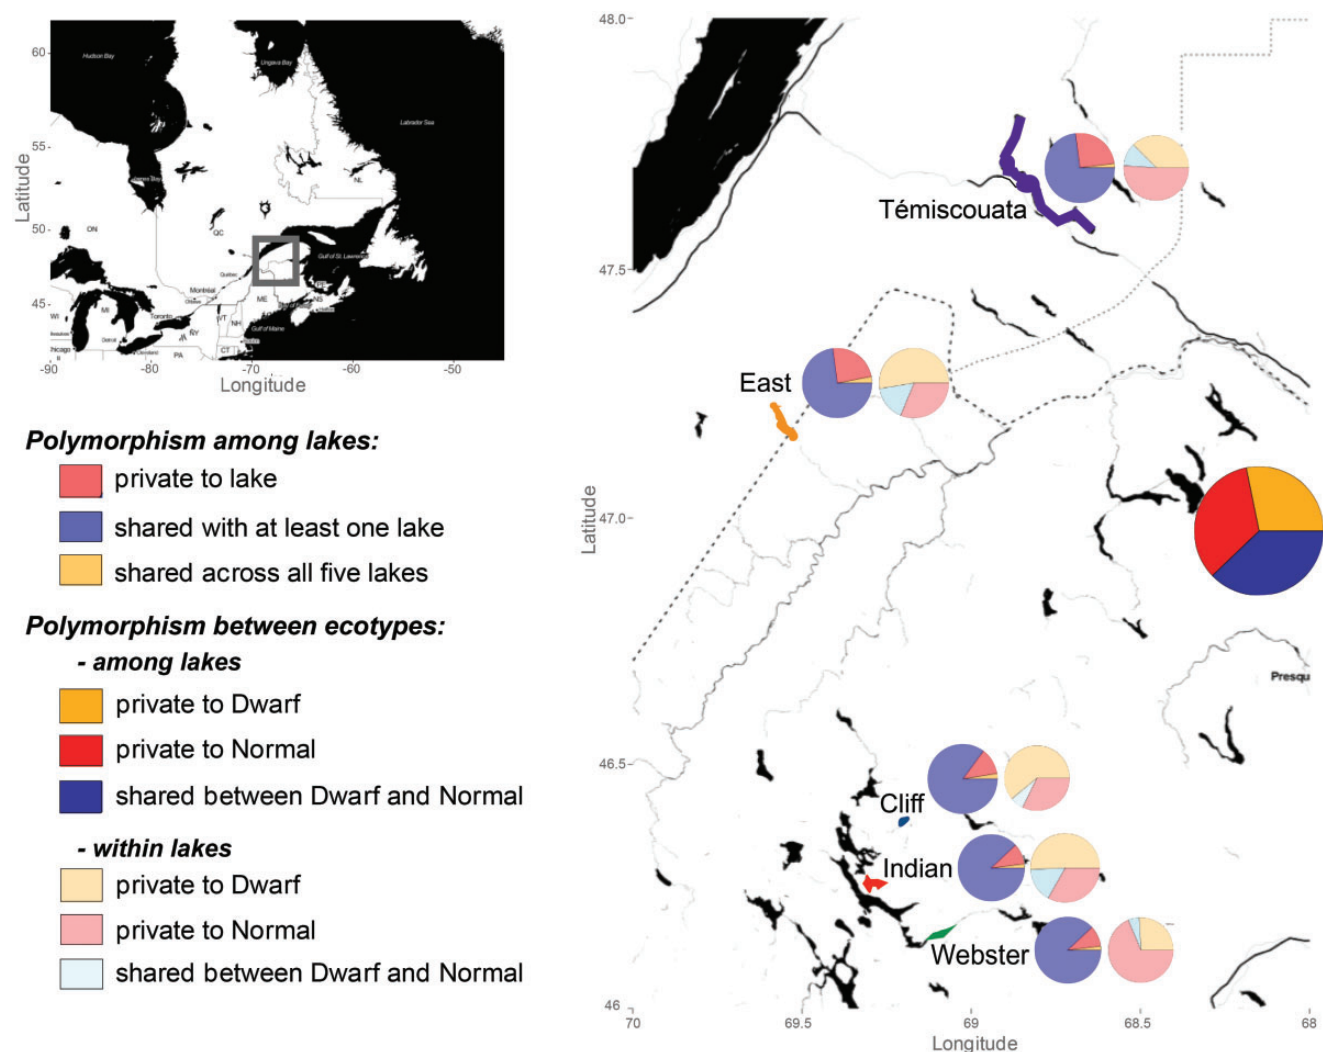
60
55
50
45
Latitude
-90
-80
-70
-60
-50
Longitude
Hudson Bay
Ungava Bay
Labrador Sea
James Bay
ON
QC
NL
Gulf of St. Lawrence
Quebec
Montreal
Ottawa
Toronto
ME
VT
NH
NY
NS
PE
NB
Gulf of Maine
MI
WI
Detroit
Chicago
Cleveland
PA
CT
IL

Polymorphism among lakes:
private to lake
shared with at least one lake
shared across all five lakes

Polymorphism between ecotypes:
- among lakes
private to Dwarf
private to Normal
shared between Dwarf and Normal

- within lakes
private to Dwarf
private to Normal
shared between Dwarf and Normal

48.0
47.5
47.0
46.5
46
Latitude
70
69.5
69
68.5
68
Longitude
Témiscouata
East
Cliff
Indian
Webster
Presqu